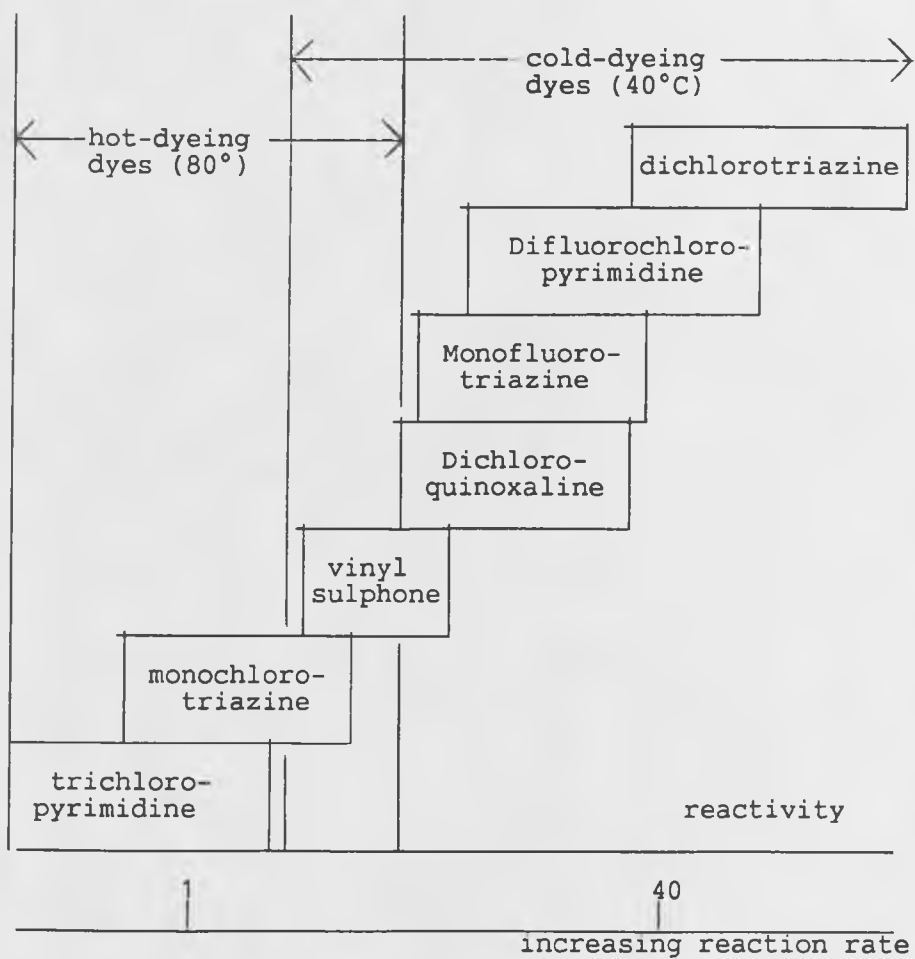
cold-dyeing dyes (40°C)

hot-dyeing dyes (80°)

dichlorotriazine

Difluorochloropyrimidine

Monofluorotriazine

Dichloroquinoxaline

vinyl sulphone

monochlorotriazine

trichloropyrimidine

reactivity

1

40

increasing reaction rate